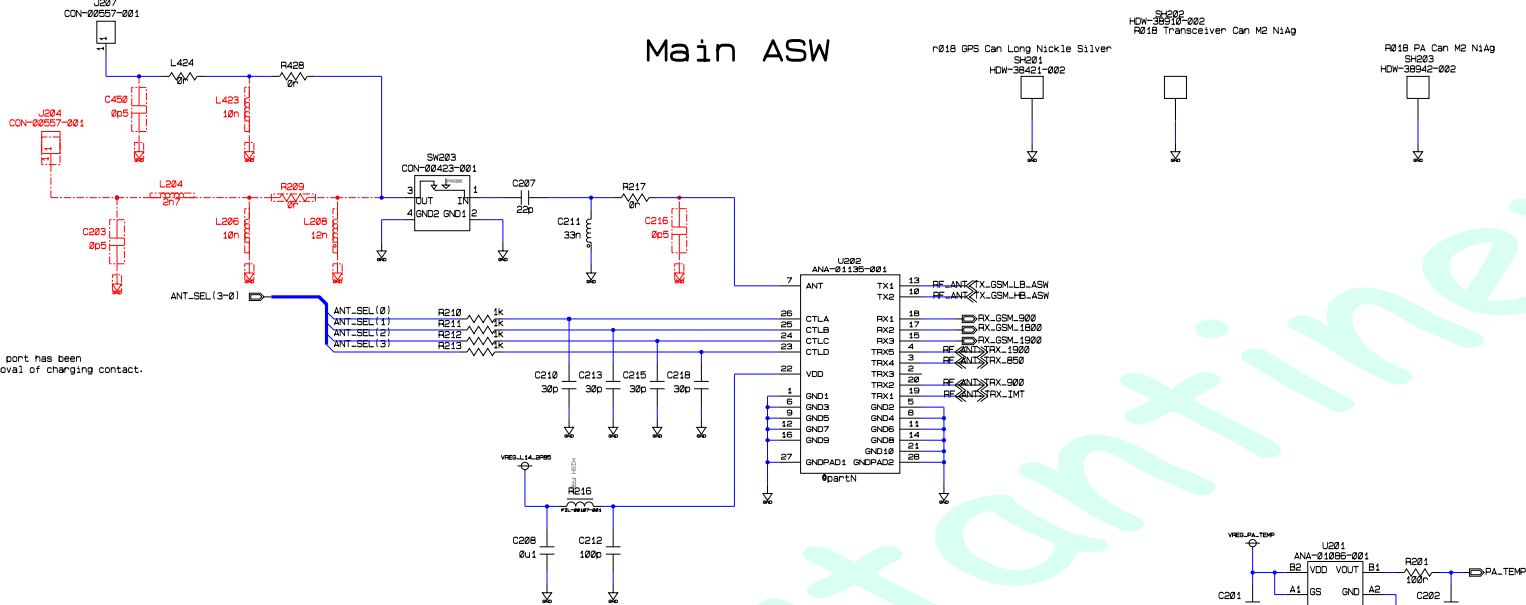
J207
CON-00557-001

Main ASW

SH202
HDW-38910-002
R018 Transceiver Can M2 NiAg

r018 GPS Can Long Nickle Silver
SH201
HDW-38421-002

R018 PA Can M2 NiAg
SH203
HDW-38942-002

L424
0r
R428
0r
C450
0p5
L423
10n

J204
CON-00557-001

L204
2n7
R209
0r
SW203
CON-00423-001
3 OUT IN 1
4 GND2 GND1 2
C207
22p
R217
0r
C203
0p5
L206
10n
L208
12n
C211
33n
C216
0p5

U202
ANA-01135-001
7 ANT
TX1 13 RF_ANT TX_GSM_LB_ASW
TX2 10 RF_ANT TX_GSM_HB_ASW
ANT_SEL(3-0)
ANT_SEL(0) R210 1k 26 CTLA
ANT_SEL(1) R211 1k 25 CTLB
ANT_SEL(2) R212 1k 24 CTLC
ANT_SEL(3) R213 1k 23 CTLD
RX1 18 RX_GSM_900
RX2 17 RX_GSM_1800
RX3 15 RX_GSM_1900
TRX5 4 RF_ANT TRX_1900
TRX4 3 RF_ANT TRX_850
TRX3 2
TRX2 20 RF_ANT TRX_900
TRX1 19 RF_ANT TRX_IMT

port has been
oval of charging contact.

C210 30p
C213 30p
C215 30p
C218 30p
22 VDD
1 GND1
6 GND3
9 GND5
12 GND7
16 GND9
27 GNDPAD1
GND2 5
GND4 8
GND6 11
GND8 14
GND10 21
GNDPAD2 28
@partN

VREG_L14_2P85
R216
FIL-00107-001
C208
0u1
C212
100p

VREG_PA_TEMP
U201
ANA-01086-001
B2 VDD VOUT B1
A1 GS GND A2
R201
100r
PA_TEMP
C201
C202